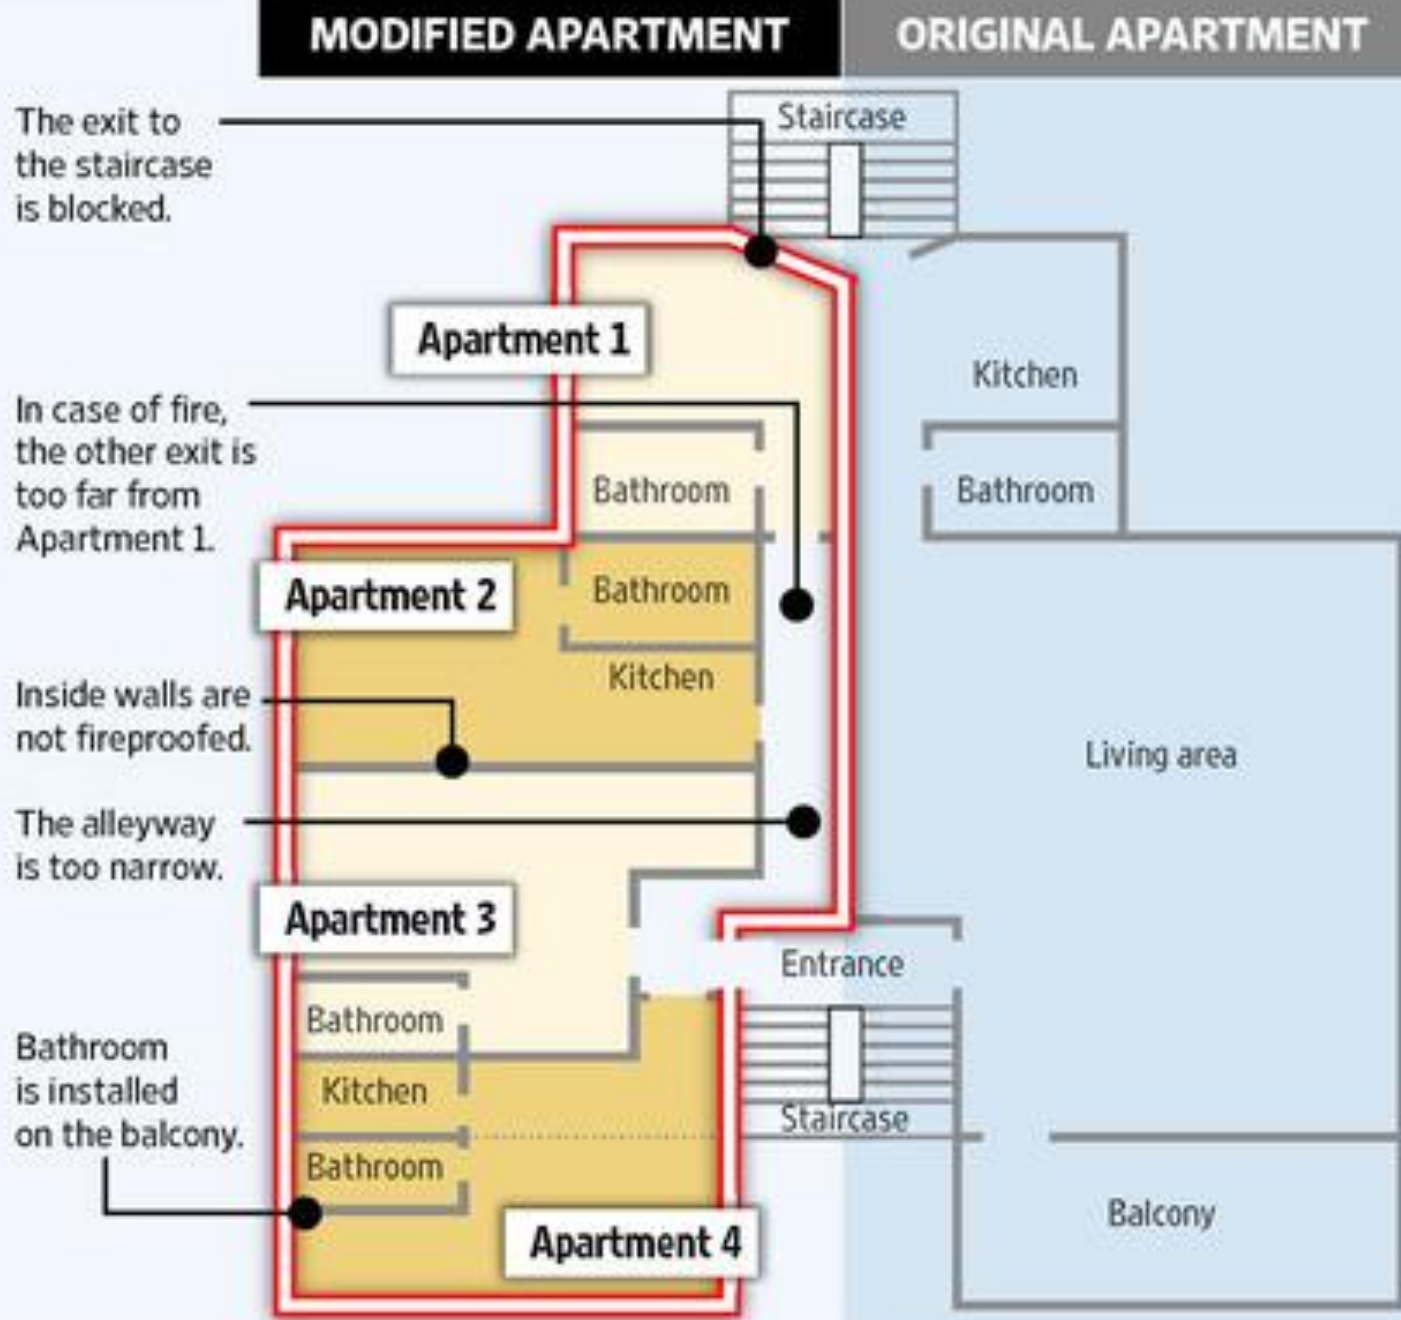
MODIFIED APARTMENT
ORIGINAL APARTMENT

The exit to the staircase is blocked.

Staircase

Apartment 1

Kitchen

In case of fire, the other exit is too far from Apartment 1.

Bathroom

Bathroom

Apartment 2

Bathroom

Kitchen

Inside walls are not fireproofed.

Living area

The alleyway is too narrow.

Apartment 3

Entrance

Bathroom

Bathroom is installed on the balcony.

Kitchen

Staircase

Bathroom

Balcony

Apartment 4